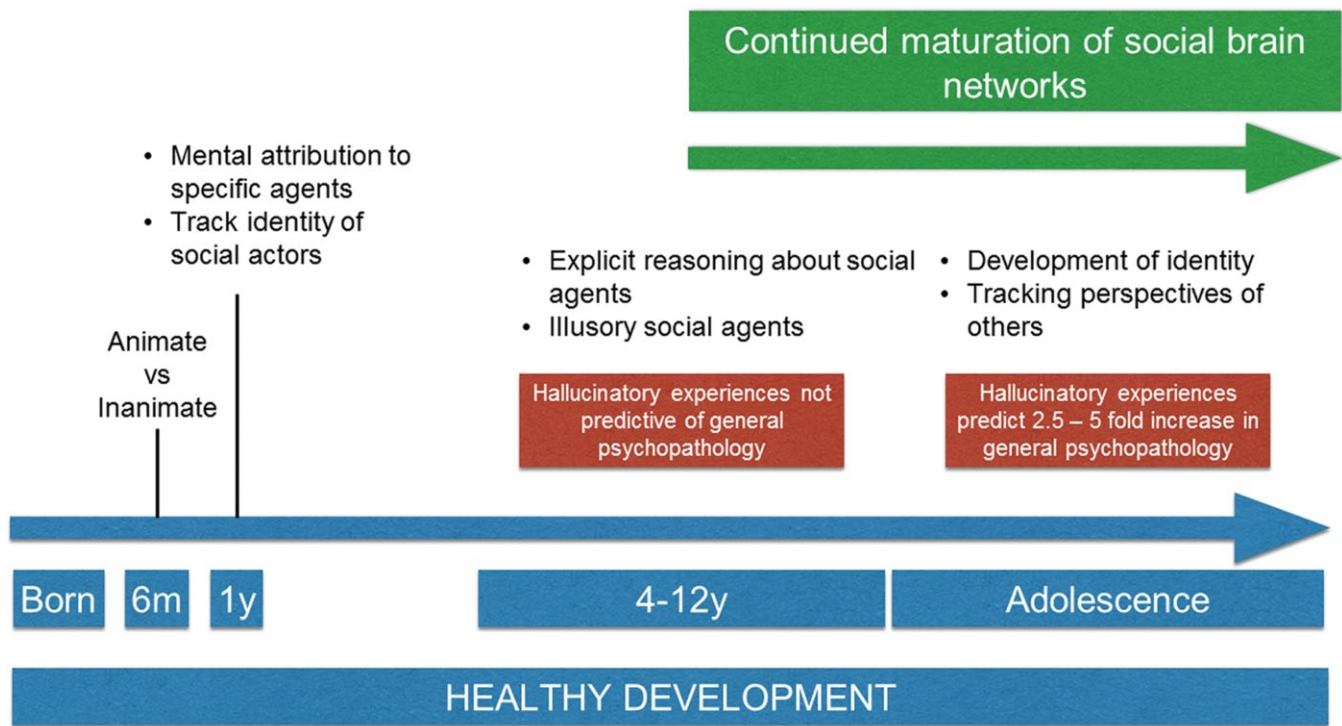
Continued maturation of social brain networks

• Mental attribution to specific agents
• Track identity of social actors

Animate vs Inanimate

• Explicit reasoning about social agents
• Illusory social agents

Hallucinatory experiences not predictive of general psychopathology

• Development of identity
• Tracking perspectives of others

Hallucinatory experiences predict 2.5 – 5 fold increase in general psychopathology

Born

6m

1y

4-12y

Adolescence

HEALTHY DEVELOPMENT